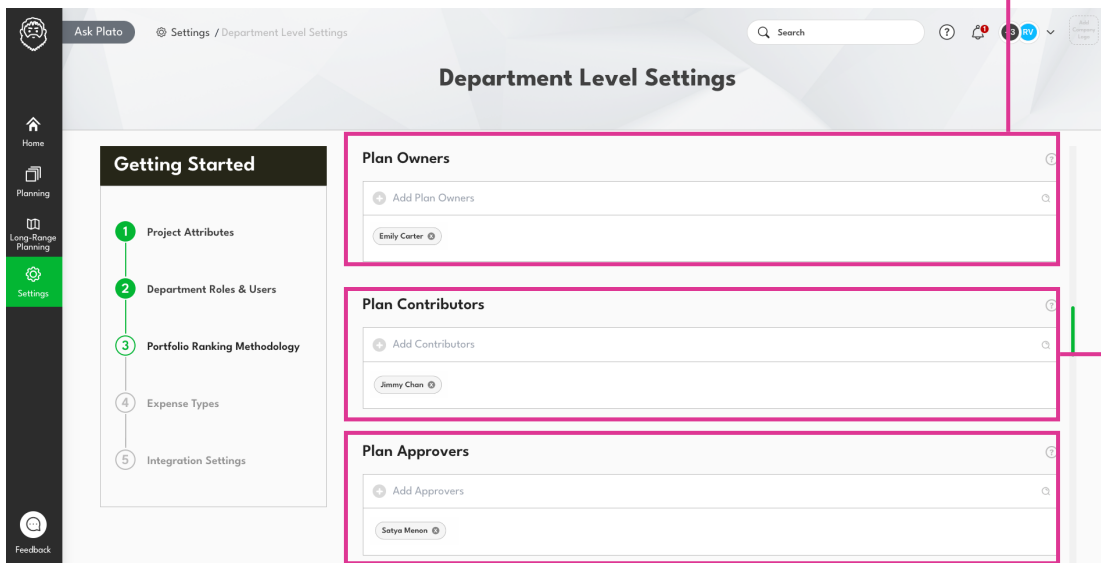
Ask Plato

Settings / Department Level Settings

Search

?

1

+3 RV

Add Company Logo

Department Level Settings

Home

Planning

Long-Range Planning

Settings

Feedback

Getting Started

1 Project Attributes

2 Department Roles & Users

3 Portfolio Ranking Methodology

4 Expense Types

5 Integration Settings

Plan Owners

?

Add Plan Owners

Emily Carter

Plan Contributors

?

Add Contributors

Jimmy Chan

Plan Approvers

?

Add Approvers

Satya Menon